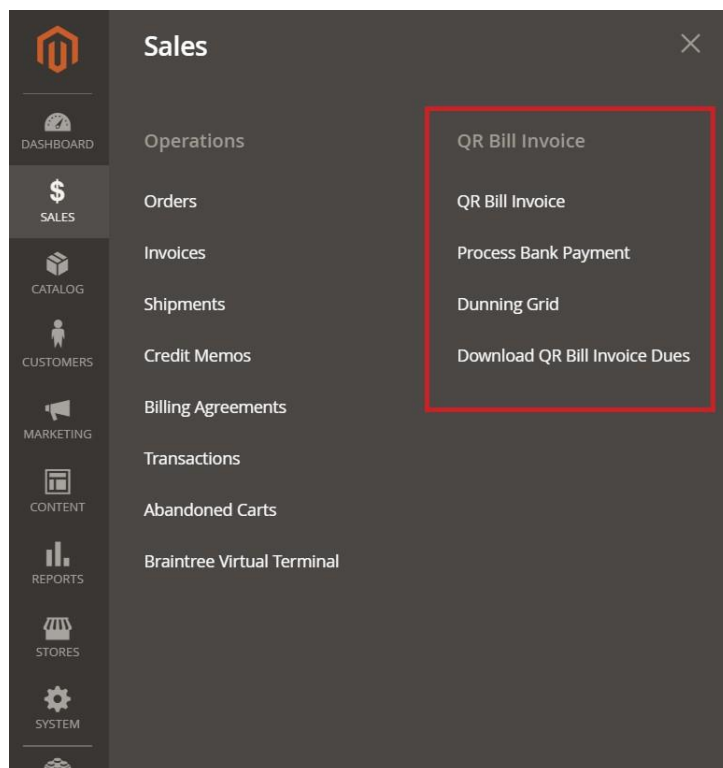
DASHBOARD
$
SALES
CATALOG
CUSTOMERS
MARKETING
CONTENT
REPORTS
STORES
SYSTEM

Sales

×

Operations

Orders

Invoices

Shipments

Credit Memos

Billing Agreements

Transactions

Abandoned Carts

Braintree Virtual Terminal

QR Bill Invoice

QR Bill Invoice

Process Bank Payment

Dunning Grid

Download QR Bill Invoice Dues